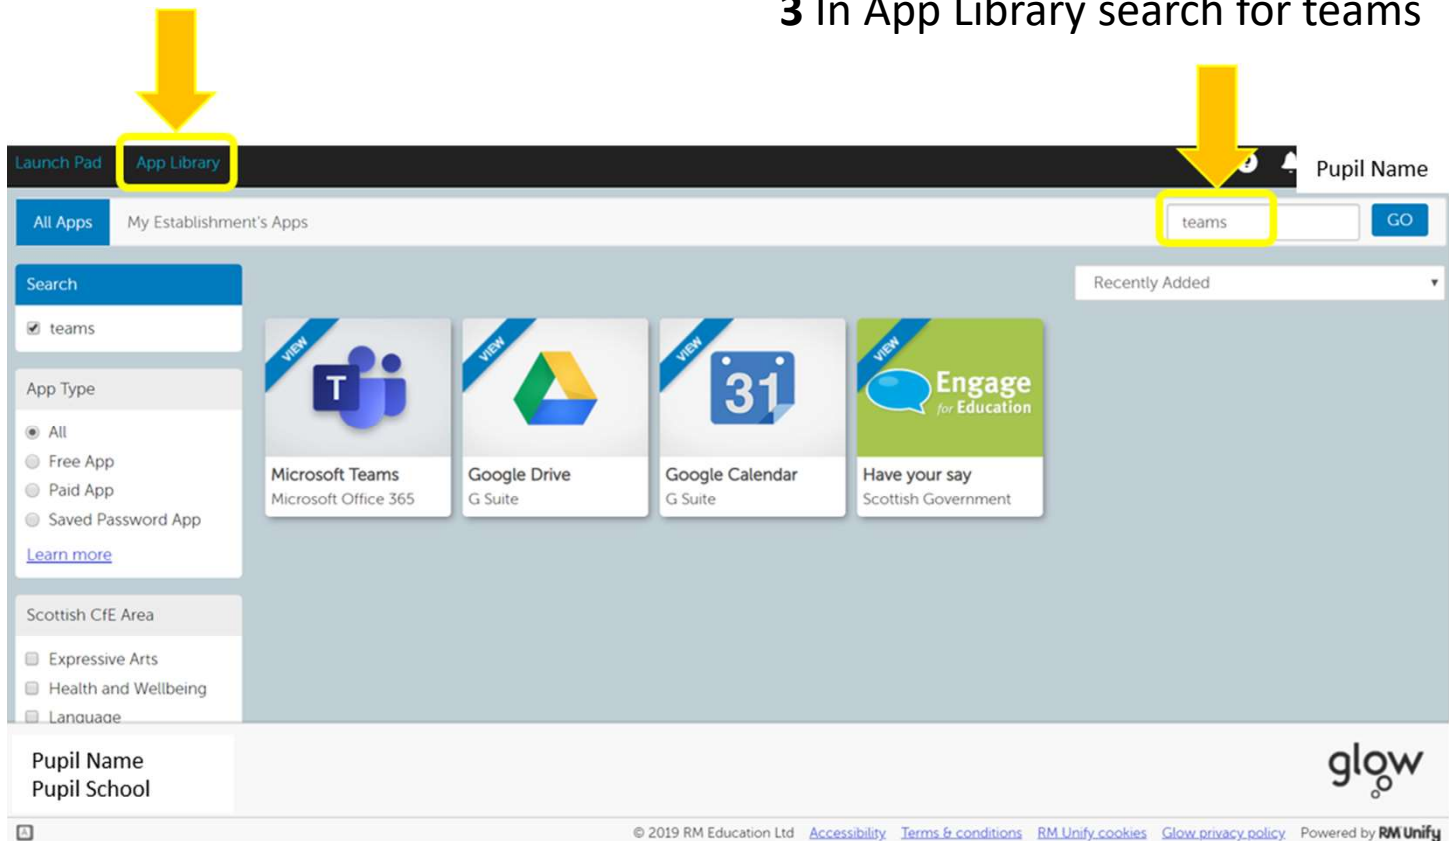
**3** In App Library search for teams

Launch Pad App Library

Pupil Name

All Apps My Establishment's Apps

teams GO

Search

teams

Recently Added

App Type

All

Free App

Paid App

Saved Password App

Learn more

VIEW

Microsoft Teams
Microsoft Office 365

VIEW

Google Drive
G Suite

VIEW

31

Google Calendar
G Suite

VIEW

Engage for Education

Have your say
Scottish Government

Scottish CfE Area

Expressive Arts

Health and Wellbeing

Language

Pupil Name
Pupil School

glow

© 2019 RM Education Ltd Accessibility Terms & conditions RM Unify cookies Glow privacy policy Powered by RM Unify